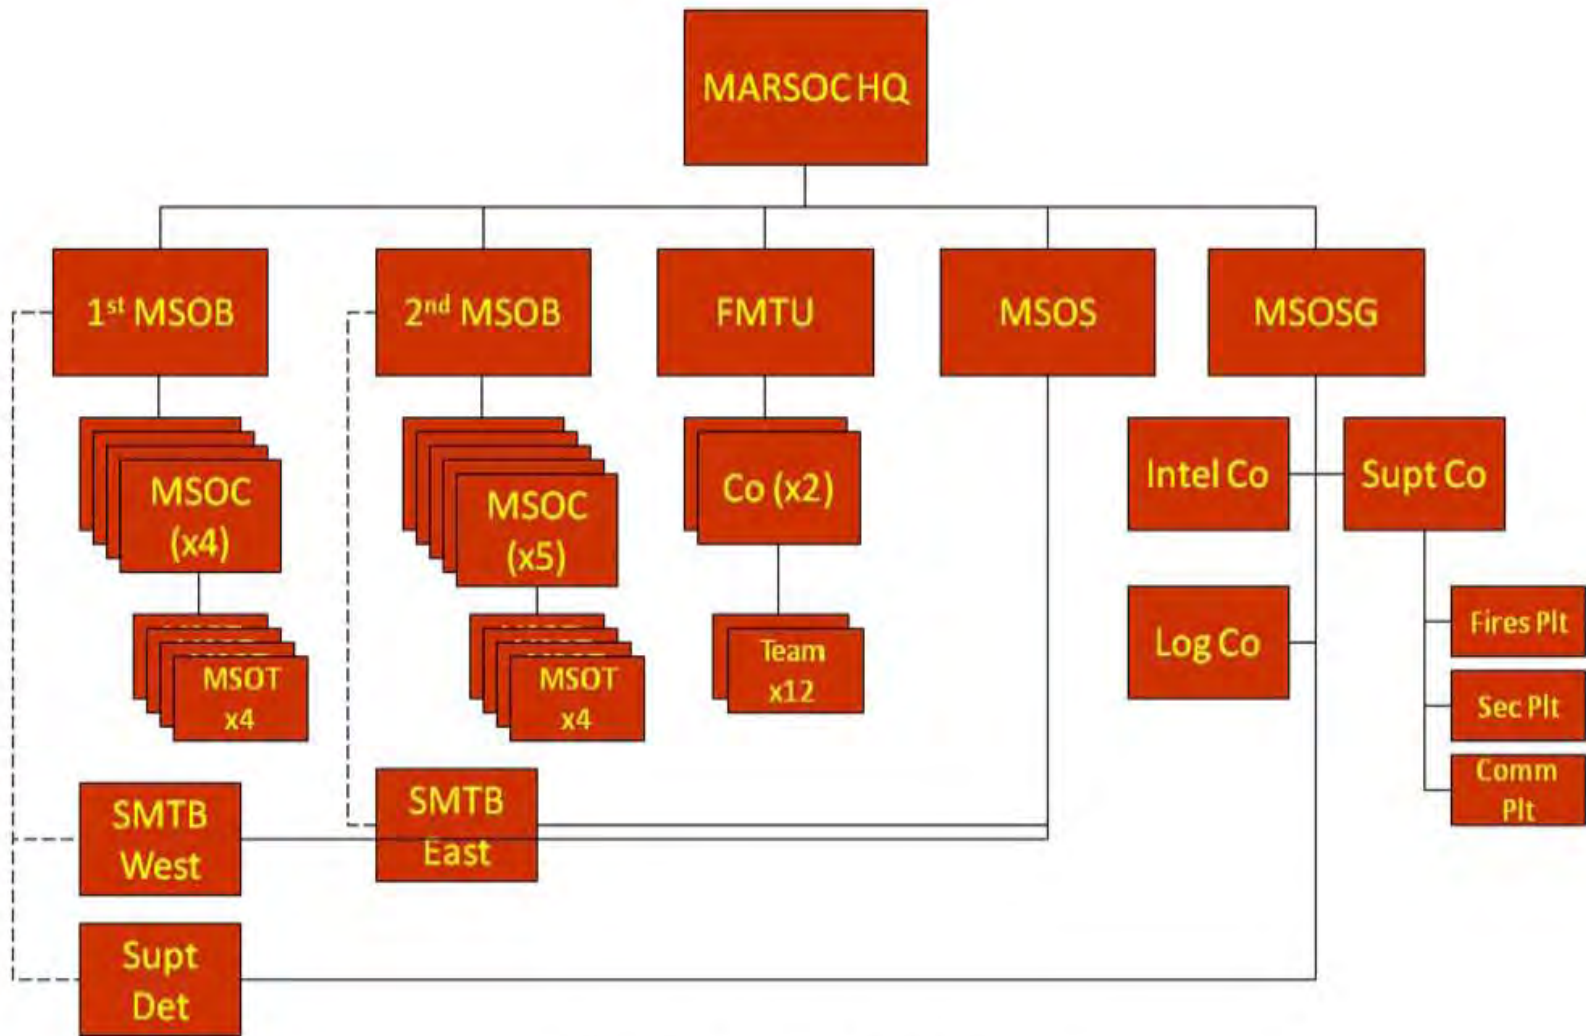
MARSOC HQ

1$^{st}$ MSOB

2$^{nd}$ MSOB

FMTU

MSOS

MSOSG

MSOC (x4)

MSOC (x5)

Co (x2)

Intel Co

Supt Co

MSOT x4

MSOT x4

Team x12

Log Co

Fires Plt

Sec Plt

Comm Plt

SMTB West

SMTB East

Supt Det